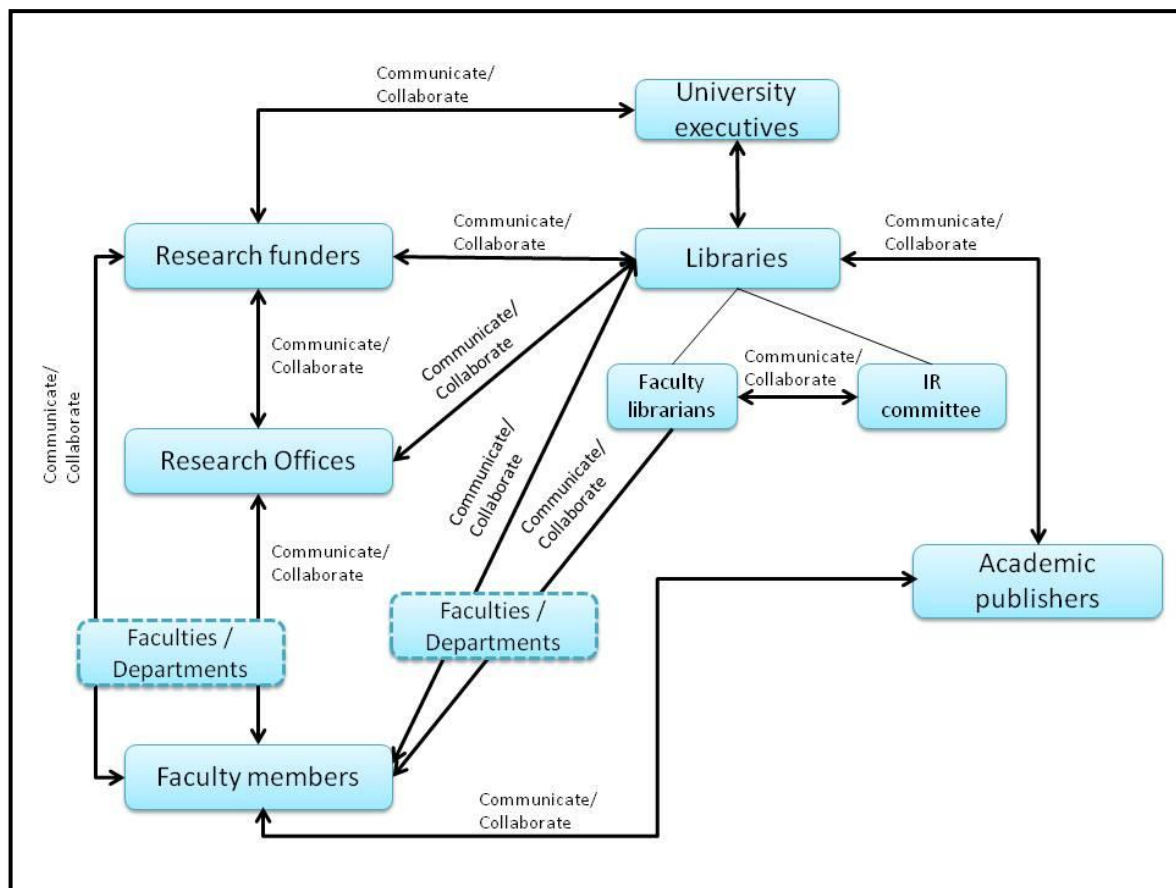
Communicate/
Collaborate

University executives

Communicate/
Collaborate

Research funders

Libraries

Communicate/
Collaborate

Communicate/
Collaborate

Communicate/
Collaborate

Communicate/
Collaborate

Faculty librarians

IR committee

Communicate/
Collaborate

Research Offices

Communicate/
Collaborate

Communicate/
Collaborate

Communicate/
Collaborate

Academic publishers

Faculties / Departments

Faculties / Departments

Faculty members

Communicate/
Collaborate